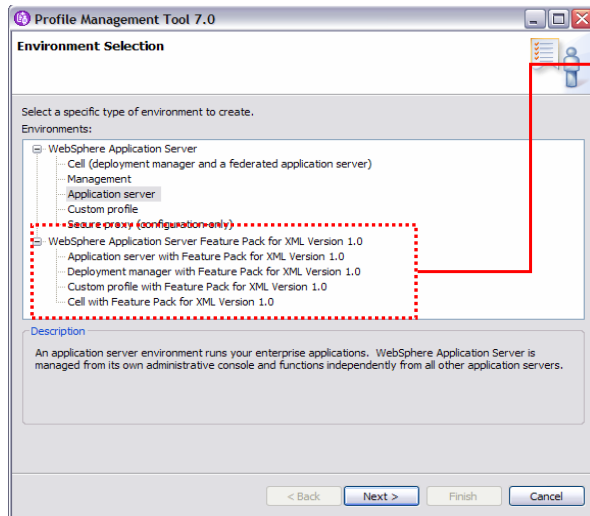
Profile Management Tool 7.0

Environment Selection

Select a specific type of environment to create.
Environments:

WebSphere Application Server
Cell (deployment manager and a federated application server)
Management
Application server
Custom profile
Secure proxy (configuration-only)
WebSphere Application Server Feature Pack for XML Version 1.0
Application server with Feature Pack for XML Version 1.0
Deployment manager with Feature Pack for XML Version 1.0
Custom profile with Feature Pack for XML Version 1.0
Cell with Feature Pack for XML Version 1.0

Description

An application server environment runs your enterprise applications. WebSphere Application Server is managed from its own administrative console and functions independently from all other application servers.

< Back
Next >
Finish
Cancel